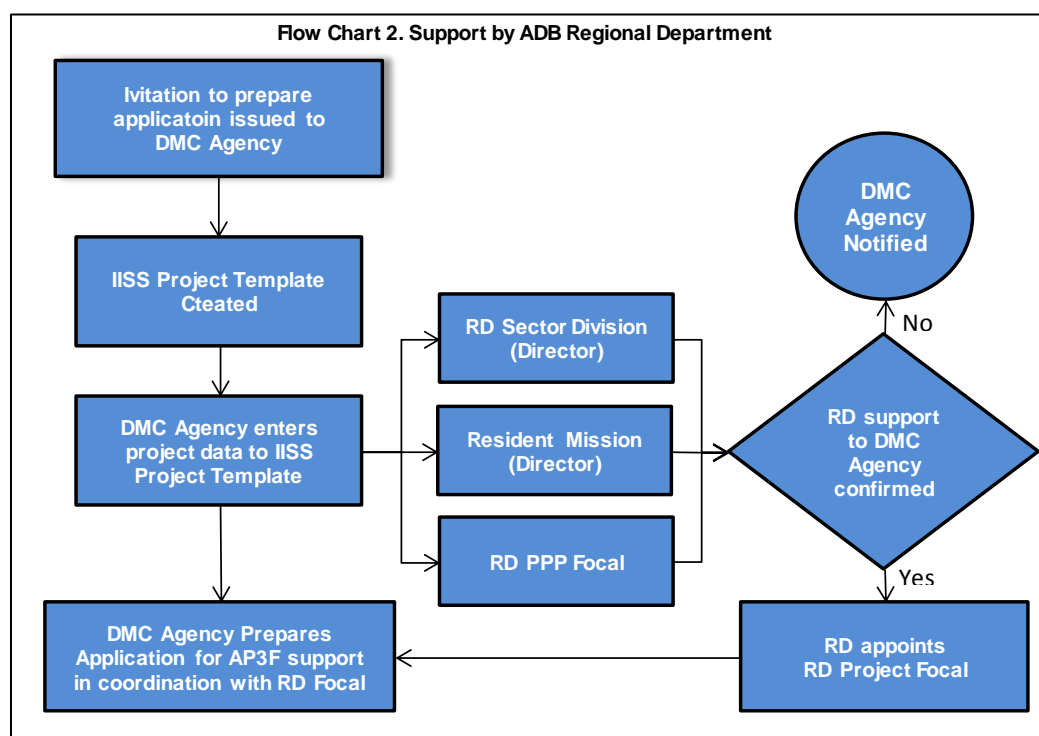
Flow Chart 2. Support by ADB Regional Department

Ivitation to prepare applicatoin issued to DMC Agency

IISS Project Template Cteated

DMC Agency enters project data to IISS Project Template

DMC Agency Prepares Application for AP3F support in coordination with RD Focal

RD Sector Division (Director)

Resident Mission (Director)

RD PPP Focal

DMC Agency Notified

No

RD support to DMC Agency confirmed

Yes

RD appoints RD Project Focal